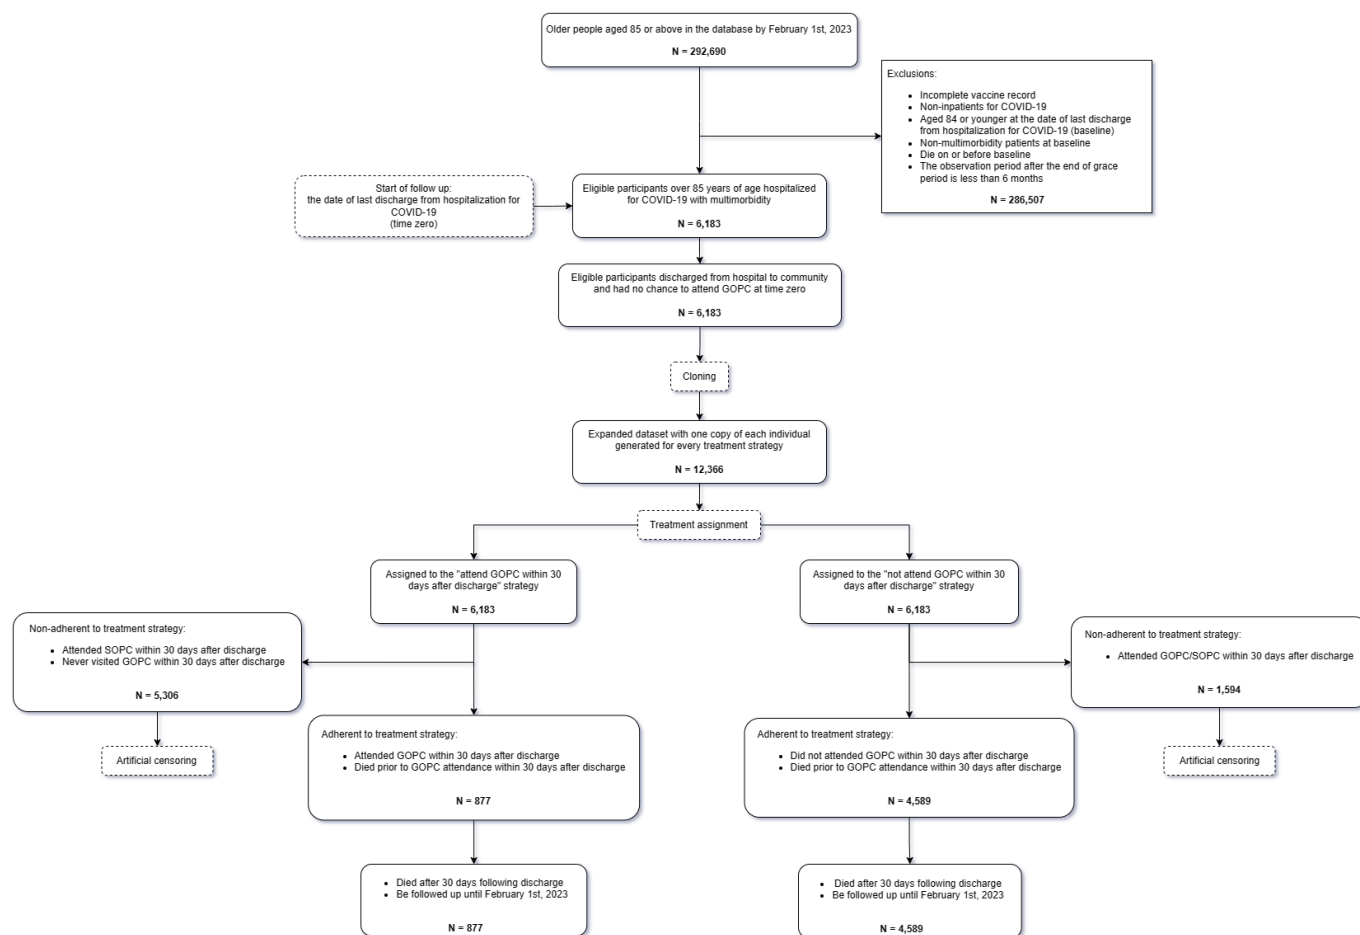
Older people aged 85 or above in the database by February 1st, 2023

N = 292,690

Exclusions:

- Incomplete vaccine record
- Non-inpatients for COVID-19
- Aged 84 or younger at the date of last discharge from hospitalization for COVID-19 (baseline)
- Non-multimorbidity patients at baseline
- Die on or before baseline
- The observation period after the end of grace period is less than 6 months

N = 286,507

Start of follow up: the date of last discharge from hospitalization for COVID-19 (time zero)

Eligible participants over 85 years of age hospitalized for COVID-19 with multimorbidity

N = 6,183

Eligible participants discharged from hospital to community and had no chance to attend GOPC at time zero

N = 6,183

Cloning

Expanded dataset with one copy of each individual generated for every treatment strategy

N = 12,366

Treatment assignment

Assigned to the "attend GOPC within 30 days after discharge" strategy

N = 6,183

Assigned to the "not attend GOPC within 30 days after discharge" strategy

N = 6,183

Non-adherent to treatment strategy:

- Attended SOPC within 30 days after discharge
- Never visited GOPC within 30 days after discharge

N = 5,306

Artificial censoring

Adherent to treatment strategy:

- Attended GOPC within 30 days after discharge
- Died prior to GOPC attendance within 30 days after discharge

N = 877

- Died after 30 days following discharge
- Be followed up until February 1st, 2023

N = 877

Non-adherent to treatment strategy:

- Attended GOPC/SOPC within 30 days after discharge

N = 1,594

Artificial censoring

Adherent to treatment strategy:

- Did not attended GOPC within 30 days after discharge
- Died prior to GOPC attendance within 30 days after discharge

N = 4,589

- Died after 30 days following discharge
- Be followed up until February 1st, 2023

N = 4,589